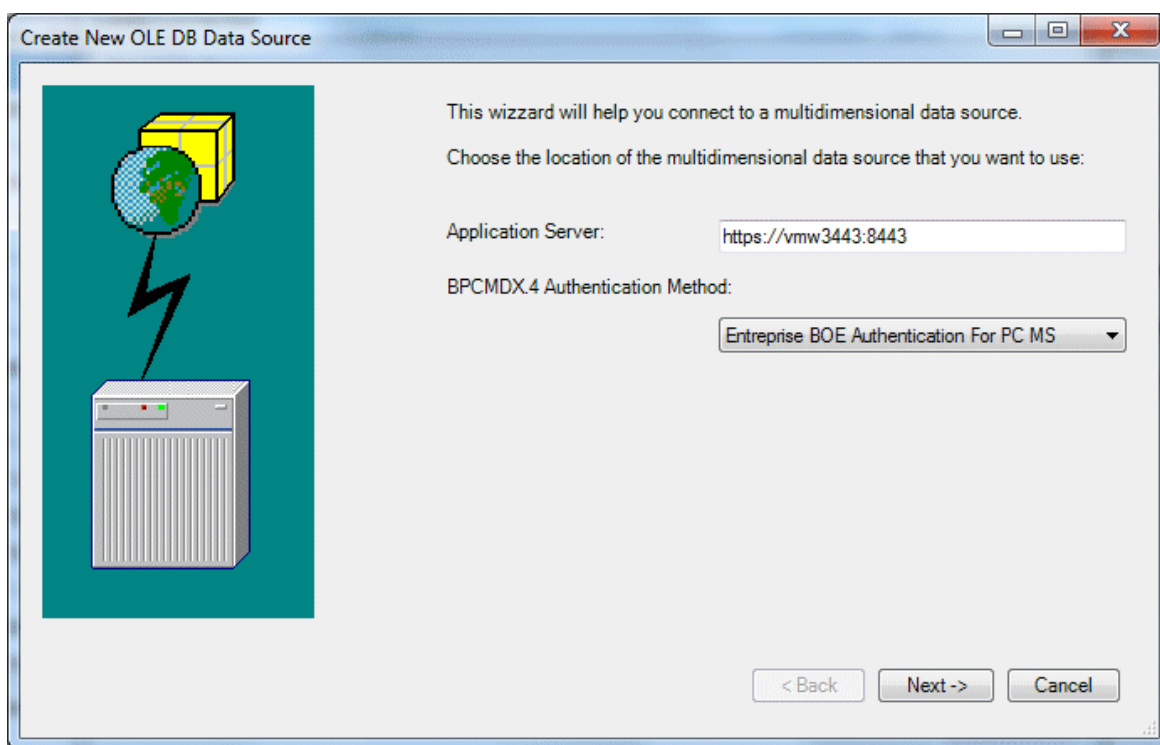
Create New OLE DB Data Source

This wizzard will help you connect to a multidimensional data source.

Choose the location of the multidimensional data source that you want to use:

Application Server:
https://vmw3443:8443

BPCMDX.4 Authentication Method:

Entreprise BOE Authentication For PC MS

< Back
Next ->
Cancel